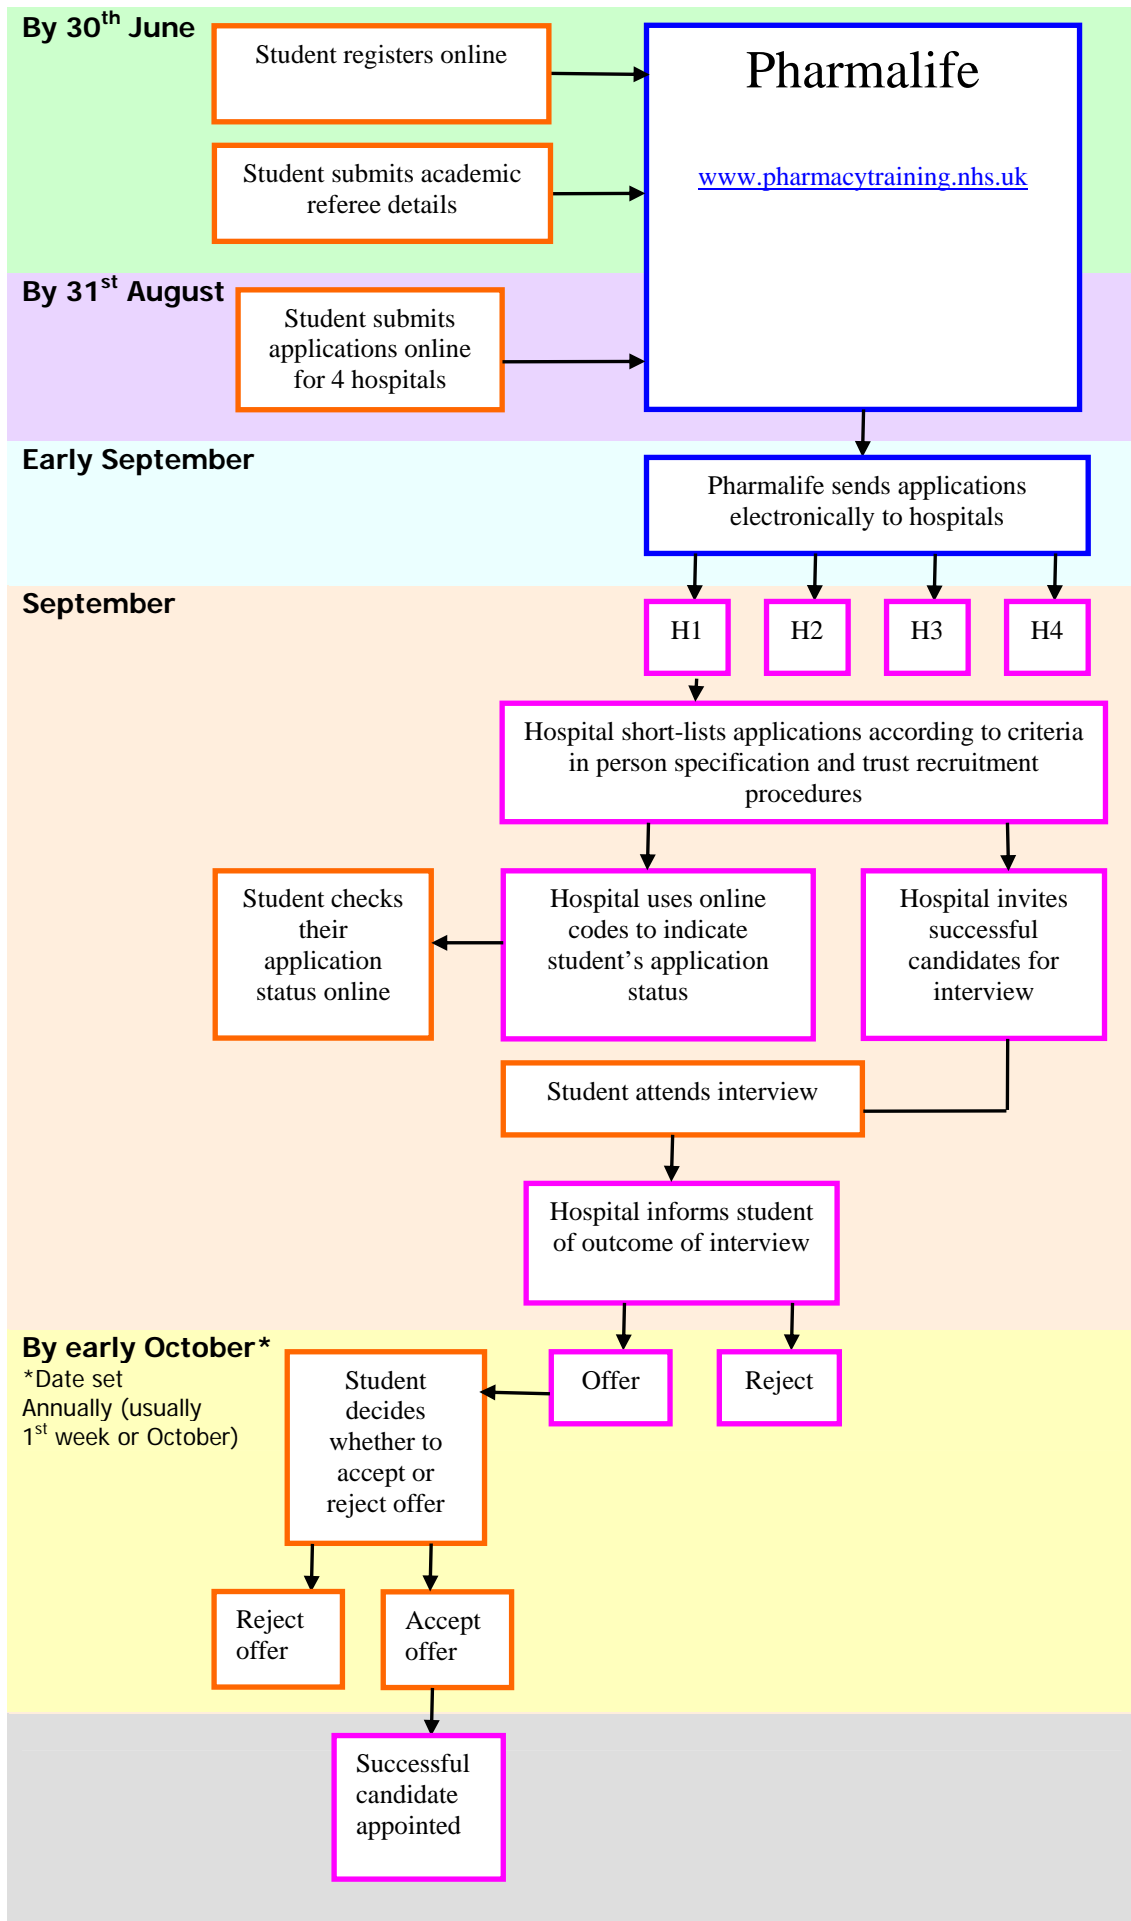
By 30$^{th}$ June

Student registers online

Student submits academic referee details

Pharmalife

www.pharmacytraining.nhs.uk

By 31$^{st}$ August

Student submits applications online for 4 hospitals

Early September

Pharmalife sends applications electronically to hospitals

September

H1

H2

H3

H4

Hospital short-lists applications according to criteria in person specification and trust recruitment procedures

Student checks their application status online

Hospital uses online codes to indicate student's application status

Hospital invites successful candidates for interview

Student attends interview

Hospital informs student of outcome of interview

By early October*
*Date set Annually (usually 1$^{st}$ week or October)

Student decides whether to accept or reject offer

Offer

Reject

Reject offer

Accept offer

Successful candidate appointed